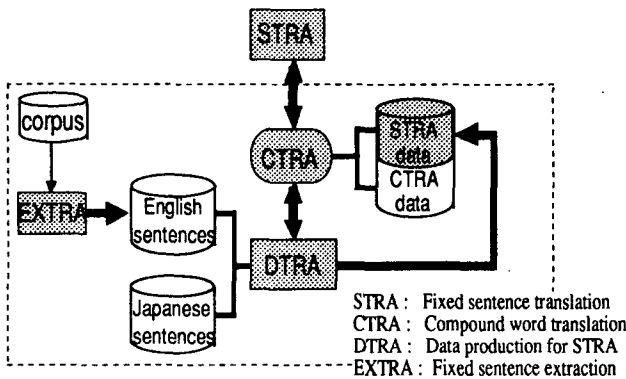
STRA

corpus

CTRA

STRA data

CTRA data

EXTRA

English sentences

DTRA

Japanese sentences

STRA : Fixed sentence translation
CTRA : Compound word translation
DTRA : Data production for STRA
EXTRA : Fixed sentence extraction